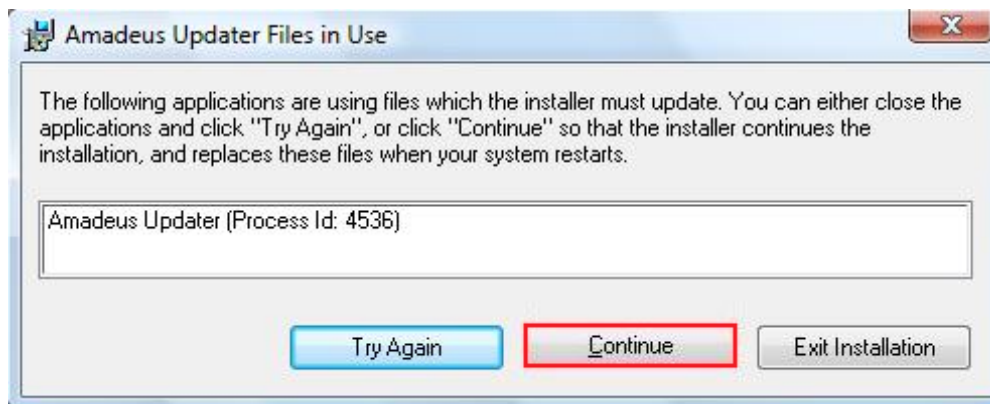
Amadeus Updater Files in Use

The following applications are using files which the installer must update. You can either close the applications and click "Try Again", or click "Continue" so that the installer continues the installation, and replaces these files when your system restarts.

Amadeus Updater (Process Id: 4536)

Try Again

Continue

Exit Installation